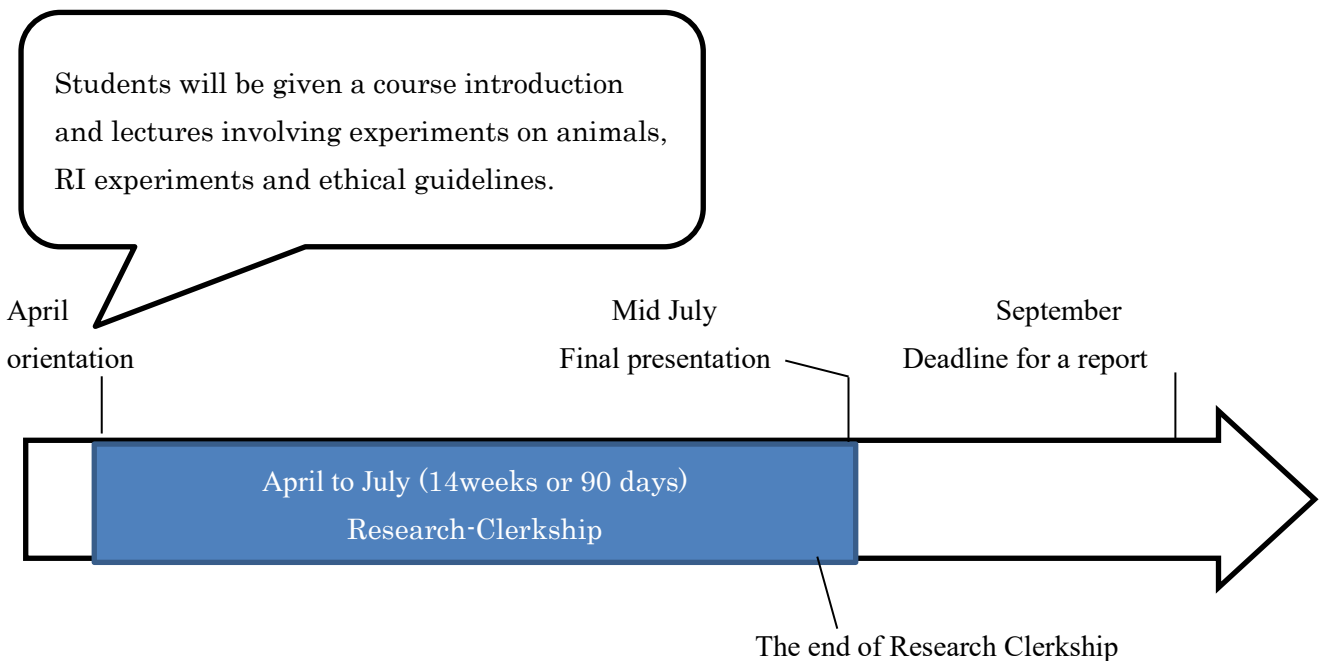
Students will be given a course introduction and lectures involving experiments on animals, RI experiments and ethical guidelines.

April
orientation

Mid July
Final presentation

September
Deadline for a report

April to July (14weeks or 90 days)
Research-Clerkship

The end of Research Clerkship